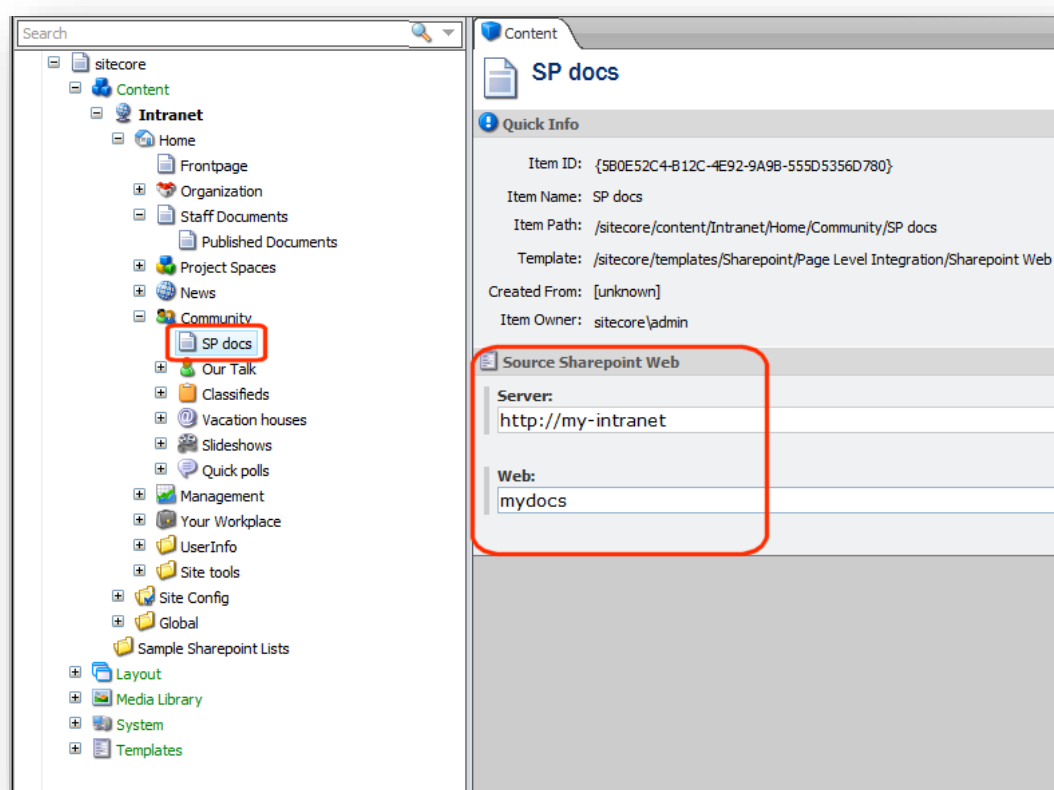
Search

sitecore
Content
Intranet
Home
Frontpage
Organization
Staff Documents
Published Documents
Project Spaces
News
Community
SP docs
Our Talk
Classifieds
Vacation houses
Slideshows
Quick polls
Management
Your Workplace
UserInfo
Site tools
Site Config
Global
Sample Sharepoint Lists
Layout
Media Library
System
Templates

Content

SP docs

Quick Info

Item ID: {5B0E52C4-B12C-4E92-9A9B-555D5356D780}
Item Name: SP docs
Item Path: /sitecore/content/Intranet/Home/Community/SP docs
Template: /sitecore/templates/Sharepoint/Page Level Integration/Sharepoint Web
Created From: [unknown]
Item Owner: sitecore\admin

Source Sharepoint Web

Server:
http://my-intranet

Web:
mydocs